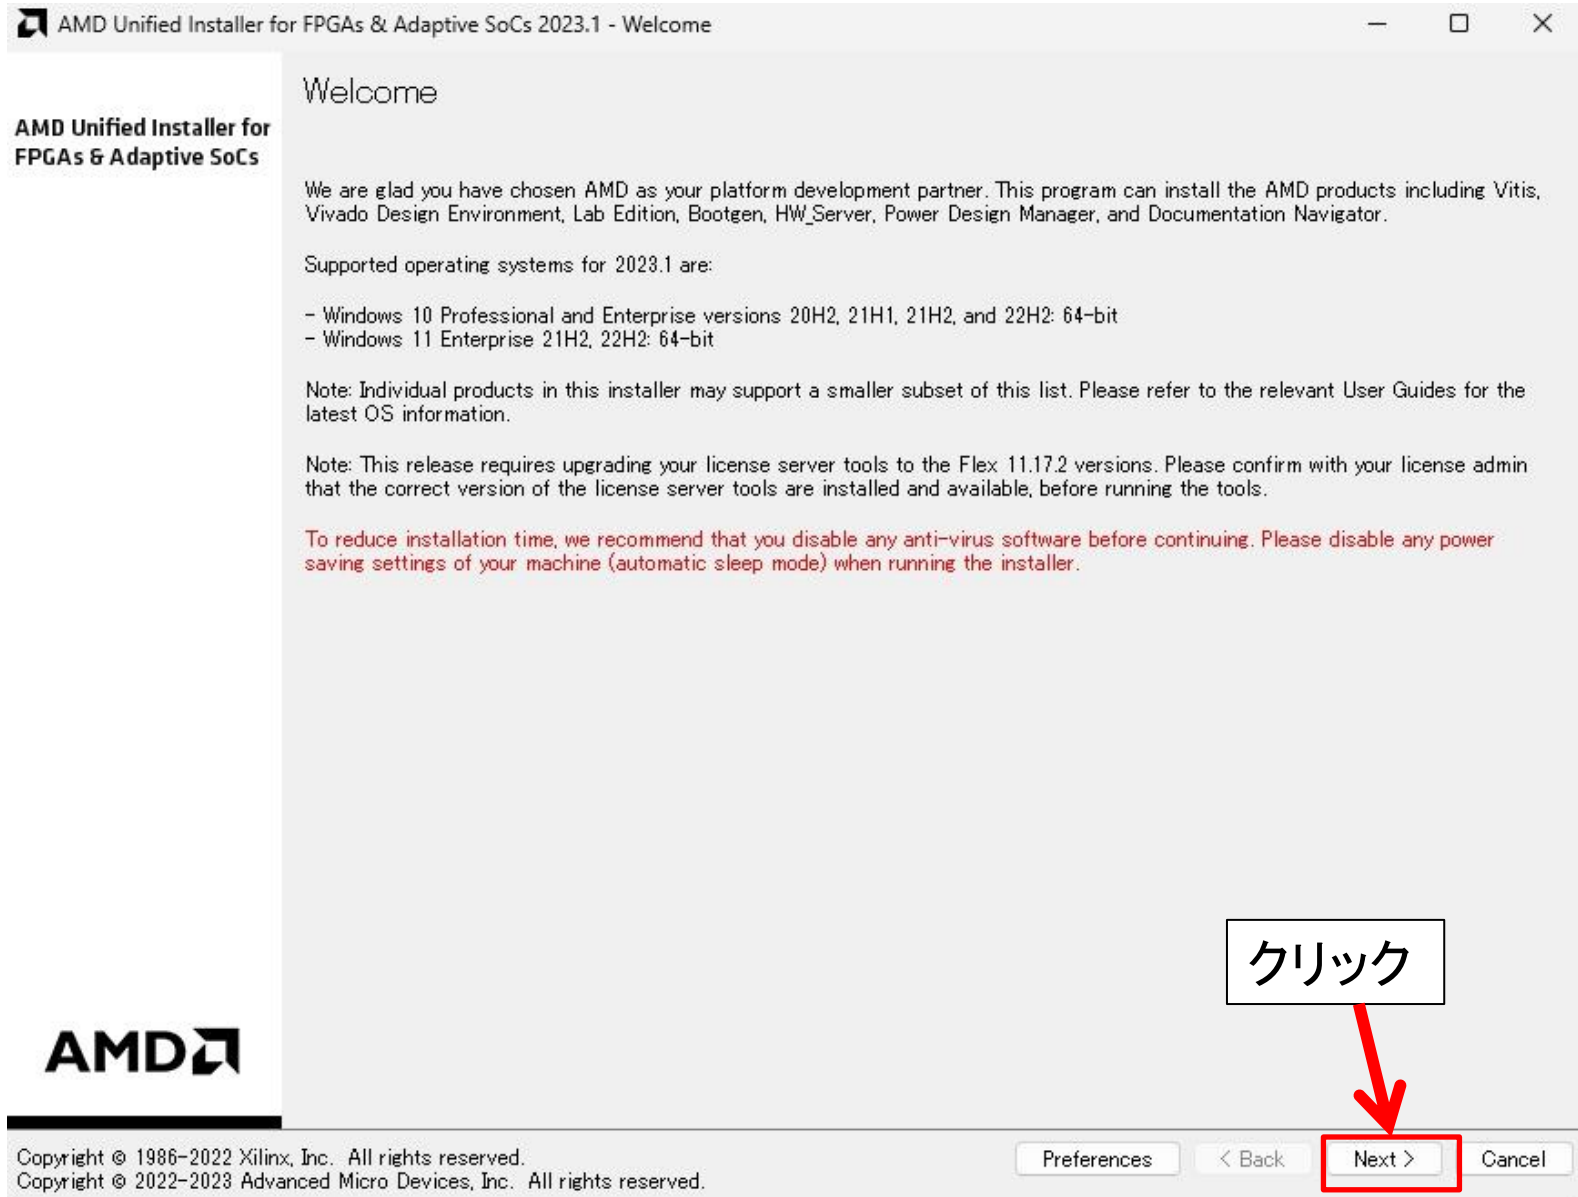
AMD Unified Installer for FPGAs & Adaptive SoCs 2023.1 - Welcome

AMD Unified Installer for FPGAs & Adaptive SoCs

Welcome

We are glad you have chosen AMD as your platform development partner. This program can install the AMD products including Vitis, Vivado Design Environment, Lab Edition, Bootgen, HW_Server, Power Design Manager, and Documentation Navigator.

Supported operating systems for 2023.1 are:

- Windows 10 Professional and Enterprise versions 20H2, 21H1, 21H2, and 22H2: 64-bit
- Windows 11 Enterprise 21H2, 22H2: 64-bit

Note: Individual products in this installer may support a smaller subset of this list. Please refer to the relevant User Guides for the latest OS information.

Note: This release requires upgrading your license server tools to the Flex 11.17.2 versions. Please confirm with your license admin that the correct version of the license server tools are installed and available, before running the tools.

To reduce installation time, we recommend that you disable any anti-virus software before continuing. Please disable any power saving settings of your machine (automatic sleep mode) when running the installer.

クリック

AMD

Copyright © 1986-2022 Xilinx, Inc. All rights reserved.
Copyright © 2022-2023 Advanced Micro Devices, Inc. All rights reserved.

Preferences
< Back
Next >
Cancel